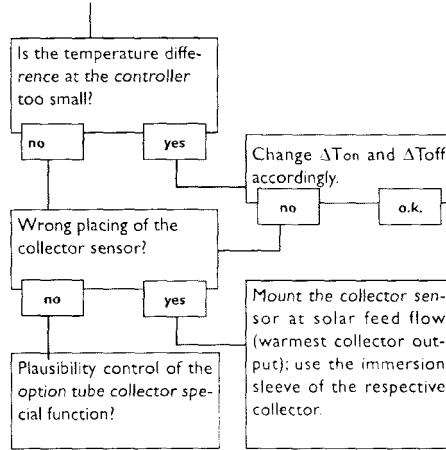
Is the temperature difference at the controller too small?

no

yes

Change $\Delta$Ton and $\Delta$Toff accordingly.

no

o.k.

Wrong placing of the collector sensor?

no

yes

Mount the collector sensor at solar feed flow (warmest collector output); use the immersion sleeve of the respective collector.

Plausibility control of the option tube collector special function?